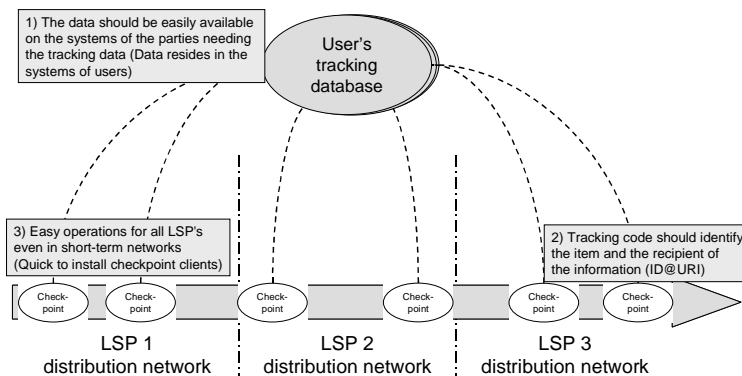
1) The data should be easily available on the systems of the parties needing the tracking data (Data resides in the systems of users)

User's tracking database

3) Easy operations for all LSP's even in short-term networks (Quick to install checkpoint clients)

2) Tracking code should identify the item and the recipient of the information (ID@URI)

Check-point

Check-point

Check-point

Check-point

Check-point

Check-point

LSP 1 distribution network

LSP 2 distribution network

LSP 3 distribution network